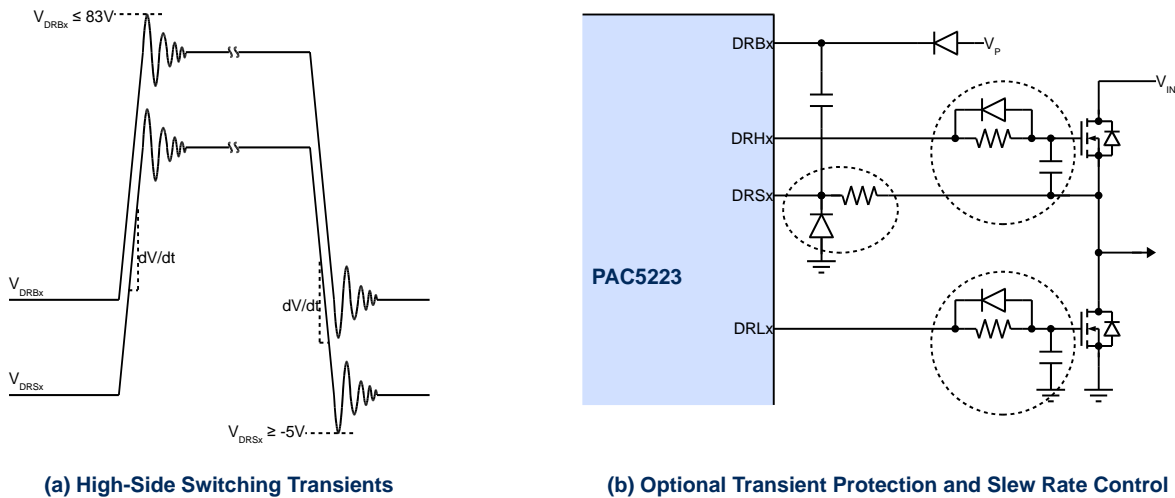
$V_{DRBx}$ ≤ 83V

dV/dt

$V_{DRBx}$

dV/dt

$V_{DRSx}$

$V_{DRSx}$ ≥ -5V

(a) High-Side Switching Transients

DRBx

$V_P$

$V_{IN}$

DRHx

DRSx

PAC5223

DRLx

(b) Optional Transient Protection and Slew Rate Control